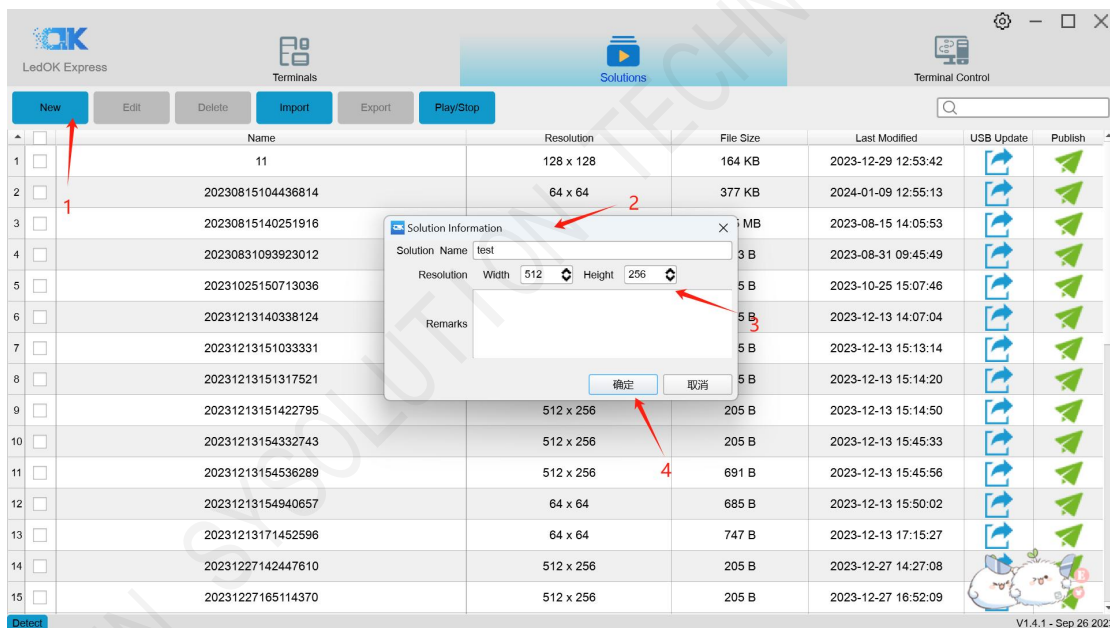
OK
LedOK Express

Terminals

Solutions

Terminal Control

New Edit Delete Import Export Play/Stop

| | | Name | Resolution | File Size | Last Modified | USB Update | Publish |
|---|---|---|---|---|---|---|---|
| 1 | | 11 | 128 x 128 | 164 KB | 2023-12-29 12:53:42 | | |
| 2 | | 20230815104436814 | 64 x 64 | 377 KB | 2024-01-09 12:55:13 | | |
| 3 | | 20230815140251916 | | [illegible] MB | 2023-08-15 14:05:53 | | |
| 4 | | 20230831093923012 | | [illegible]3 B | 2023-08-31 09:45:49 | | |
| 5 | | 20231025150713036 | | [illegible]5 B | 2023-10-25 15:07:46 | | |
| 6 | | 20231213140338124 | | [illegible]5 B | 2023-12-13 14:07:04 | | |
| 7 | | 20231213151033331 | | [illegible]5 B | 2023-12-13 15:13:14 | | |
| 8 | | 20231213151317521 | | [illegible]5 B | 2023-12-13 15:14:20 | | |
| 9 | | 20231213151422795 | 512 x 256 | 205 B | 2023-12-13 15:14:50 | | |
| 10 | | 20231213154332743 | 512 x 256 | 205 B | 2023-12-13 15:45:33 | | |
| 11 | | 20231213154536289 | 512 x 256 | 691 B | 2023-12-13 15:45:56 | | |
| 12 | | 20231213154940657 | 64 x 64 | 685 B | 2023-12-13 15:50:02 | | |
| 13 | | 20231213171452596 | 64 x 64 | 747 B | 2023-12-13 17:15:27 | | |
| 14 | | 20231227142447610 | 512 x 256 | 205 B | 2023-12-27 14:27:08 | | |
| 15 | | 20231227165114370 | 512 x 256 | 205 B | 2023-12-27 16:52:09 | | |

Solution Information
Solution Name test
Resolution Width 512 Height 256
Remarks
确定 取消

1 2 3 4

Detect
V1.4.1 - Sep 26 202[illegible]